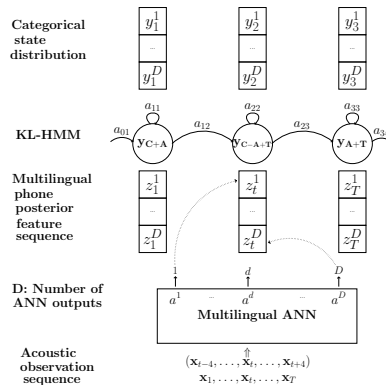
Categorical state distribution

| $y_1^1$ |
|---|
| ... |
| $y_1^D$ |

| $y_2^1$ |
|---|
| ... |
| $y_2^D$ |

| $y_3^1$ |
|---|
| ... |
| $y_3^D$ |

KL-HMM

$a_{11}$ $a_{22}$ $a_{33}$

$a_{01}$ $\mathbf{y_{C-A}}$ $a_{12}$ $\mathbf{y_{C-A+T}}$ $a_{23}$ $\mathbf{y_{A+T}}$ $a_{3}$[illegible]

Multilingual phone posterior feature sequence

| $z_1^1$ |
|---|
| ... |
| $z_1^D$ |

| $z_t^1$ |
|---|
| ... |
| $z_t^D$ |

| $z_T^1$ |
|---|
| ... |
| $z_T^D$ |

D: Number of ANN outputs

1 $d$ $D$

$a^1$ ... $a^d$ ... $a^D$

Multilingual ANN

Acoustic observation sequence

$(\mathbf{x}_{t-4}, \ldots, \mathbf{x}_t, \ldots, \mathbf{x}_{t+4})$

$\mathbf{x}_1, \ldots, \mathbf{x}_t, \ldots, \mathbf{x}_T$